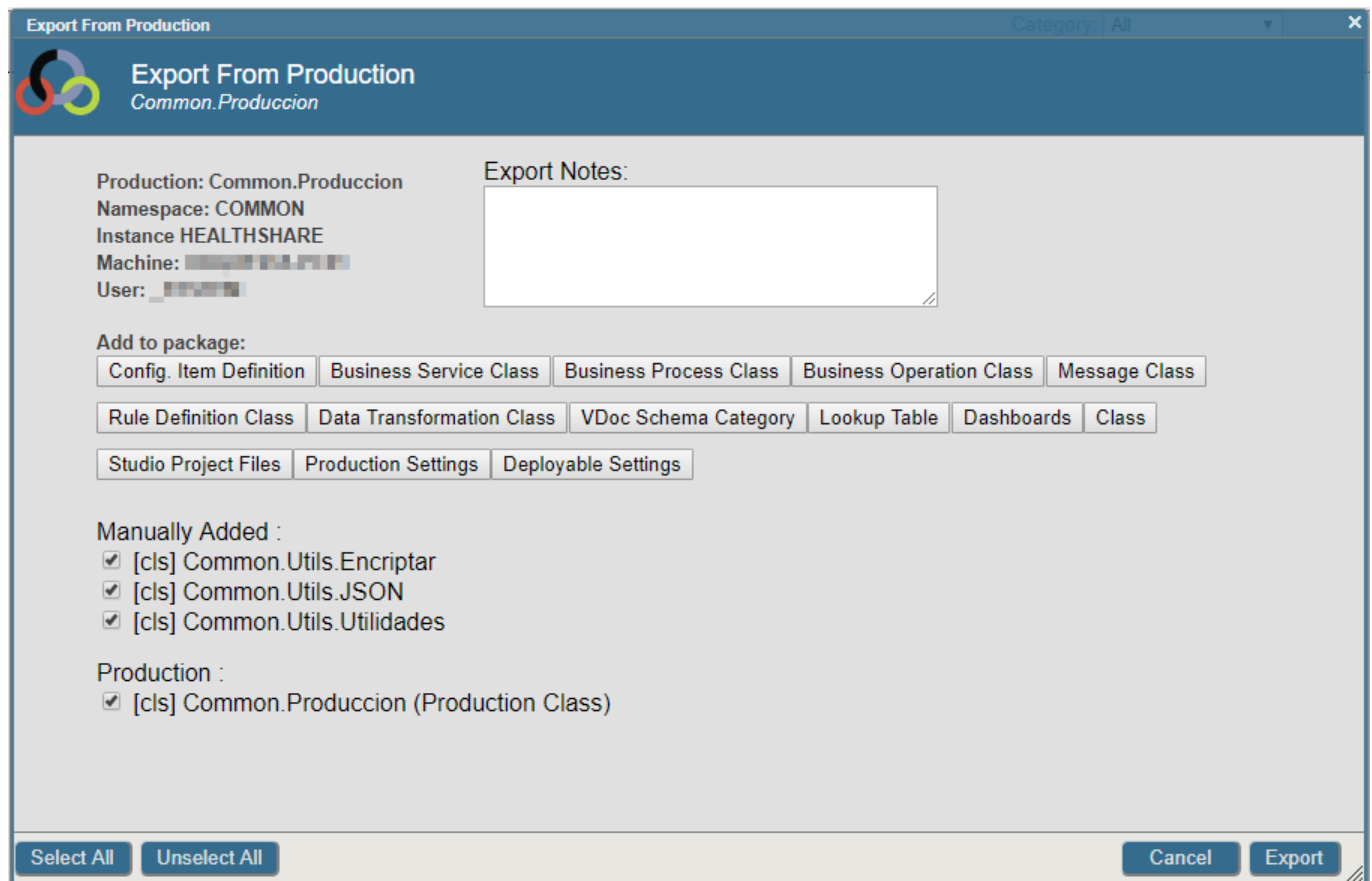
Export From Production

Category All

Export From Production
Common.Produccion

Production: Common.Produccion
Namespace: COMMON
Instance HEALTHSHARE
Machine: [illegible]
User: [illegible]

Export Notes:

Add to package:

Config. Item Definition | Business Service Class | Business Process Class | Business Operation Class | Message Class

Rule Definition Class | Data Transformation Class | VDoc Schema Category | Lookup Table | Dashboards | Class

Studio Project Files | Production Settings | Deployable Settings

Manually Added :
[cls] Common.Utils.Encriptar
[cls] Common.Utils.JSON
[cls] Common.Utils.Utilidades

Production :
[cls] Common.Produccion (Production Class)

Select All | Unselect All | Cancel | Export